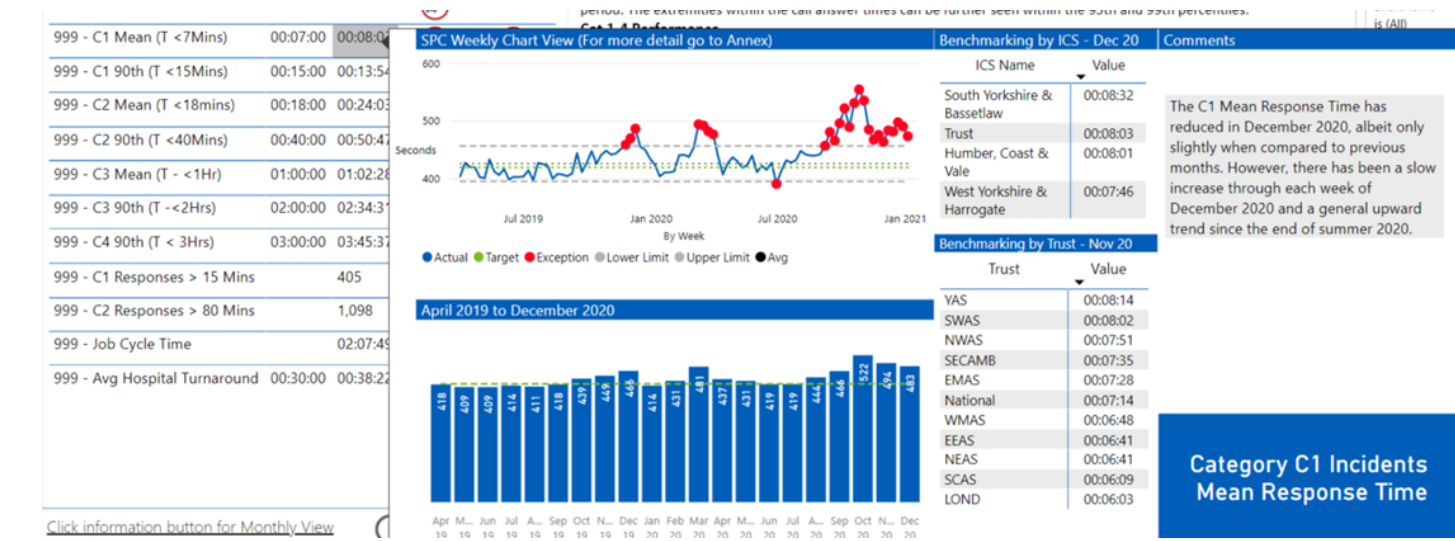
| | | |
|---|---|---|
| 999 - C1 Mean (T <7Mins) | 00:07:00 | 00:08:0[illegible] |
| 999 - C1 90th (T <15Mins) | 00:15:00 | 00:13:5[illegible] |
| 999 - C2 Mean (T <18mins) | 00:18:00 | 00:24:0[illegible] |
| 999 - C2 90th (T <40Mins) | 00:40:00 | 00:50:4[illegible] |
| 999 - C3 Mean (T - <1Hr) | 01:00:00 | 01:02:2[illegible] |
| 999 - C3 90th (T -<2Hrs) | 02:00:00 | 02:34:3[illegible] |
| 999 - C4 90th (T < 3Hrs) | 03:00:00 | 03:45:3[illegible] |
| 999 - C1 Responses > 15 Mins | | 405 |
| 999 - C2 Responses > 80 Mins | | 1,098 |
| 999 - Job Cycle Time | | 02:07:4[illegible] |
| 999 - Avg Hospital Turnaround | 00:30:00 | 00:38:2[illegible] |

Click information button for Monthly View

period. The extremities within the call answer times can be further seen within the 95th and 99th percentiles.
Cat 1-4 Performance

is (All)

SPC Weekly Chart View (For more detail go to Annex)

600
500
400
Seconds
Jul 2019
Jan 2020
Jul 2020
Jan 2021
By Week
Actual Target Exception Lower Limit Upper Limit Avg

April 2019 to December 2020

418 409 409 414 411 418 439 449 466 414 431 481 437 431 419 419 444 466 522 494 483

Apr 19 M... 19 Jun 19 Jul 19 A... 19 Sep 19 O... 19 N... 19 Dec 19 Jan 20 Feb 20 Mar 20 A... 20 M... 20 Jun 20 Jul 20 A... 20 Sep 20 Oct 20 N... 20 Dec 20

Benchmarking by ICS - Dec 20

| ICS Name | Value |
|---|---|
| South Yorkshire & Bassetlaw | 00:08:32 |
| Trust | 00:08:03 |
| Humber, Coast & Vale | 00:08:01 |
| West Yorkshire & Harrogate | 00:07:46 |

Benchmarking by Trust - Nov 20

| Trust | Value |
|---|---|
| YAS | 00:08:14 |
| SWAS | 00:08:02 |
| NWAS | 00:07:51 |
| SECAMB | 00:07:35 |
| EMAS | 00:07:28 |
| National | 00:07:14 |
| WMAS | 00:06:48 |
| EEAS | 00:06:41 |
| NEAS | 00:06:41 |
| SCAS | 00:06:09 |
| LOND | 00:06:03 |

Comments

The C1 Mean Response Time has reduced in December 2020, albeit only slightly when compared to previous months. However, there has been a slow increase through each week of December 2020 and a general upward trend since the end of summer 2020.

Category C1 Incidents Mean Response Time